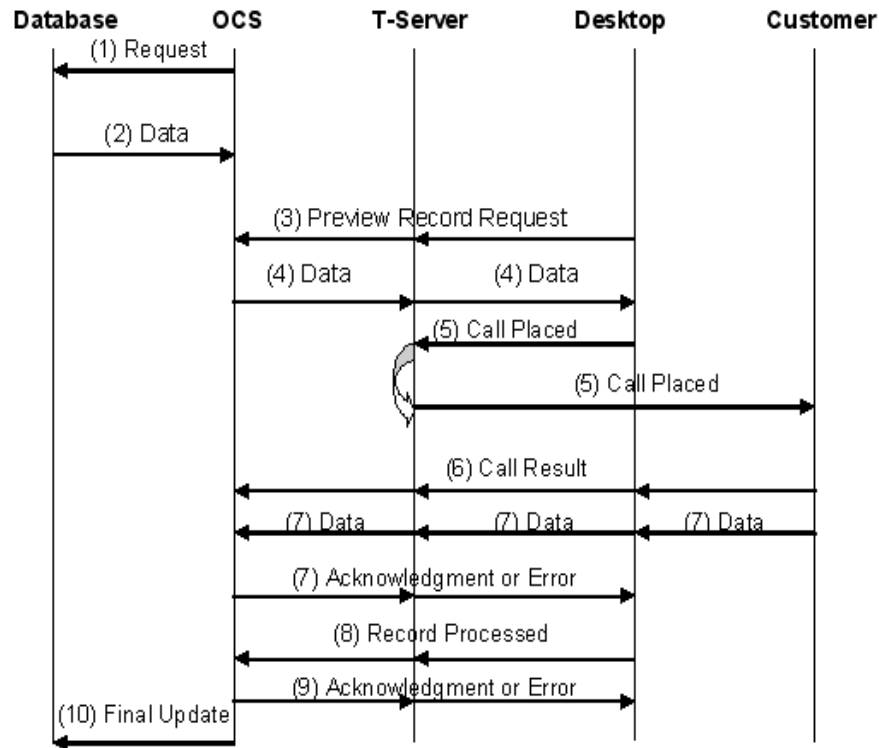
Database OCS T-Server Desktop Customer

(1) Request

(2) Data

(3) Preview Record Request

(4) Data

(4) Data

(5) Call Placed

(5) Call Placed

(6) Call Result

(7) Data

(7) Data

(7) Data

(7) Acknowledgment or Error

(8) Record Processed

(9) Acknowledgment or Error

(10) Final Update